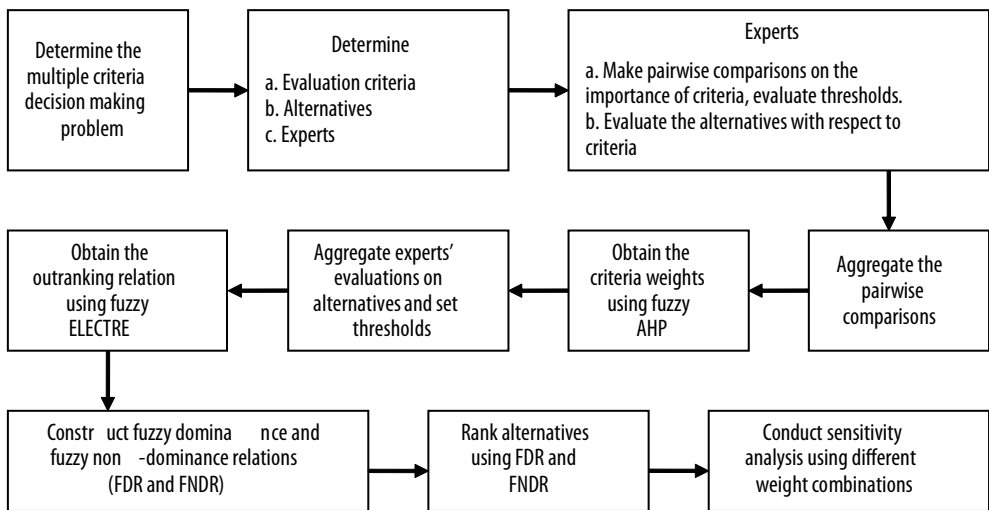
Determine the multiple criteria decision making problem

Determine
a. Evaluation criteria
b. Alternatives
c. Experts

Experts
a. Make pairwise comparisons on the importance of criteria, evaluate thresholds.
b. Evaluate the alternatives with respect to criteria

Aggregate the pairwise comparisons

Obtain the criteria weights using fuzzy AHP

Aggregate experts' evaluations on alternatives and set thresholds

Obtain the outranking relation using fuzzy ELECTRE

Constr uct fuzzy domina nce and fuzzy non -dominance relations (FDR and FNDR)

Rank alternatives using FDR and FNDR

Conduct sensitivity analysis using different weight combinations